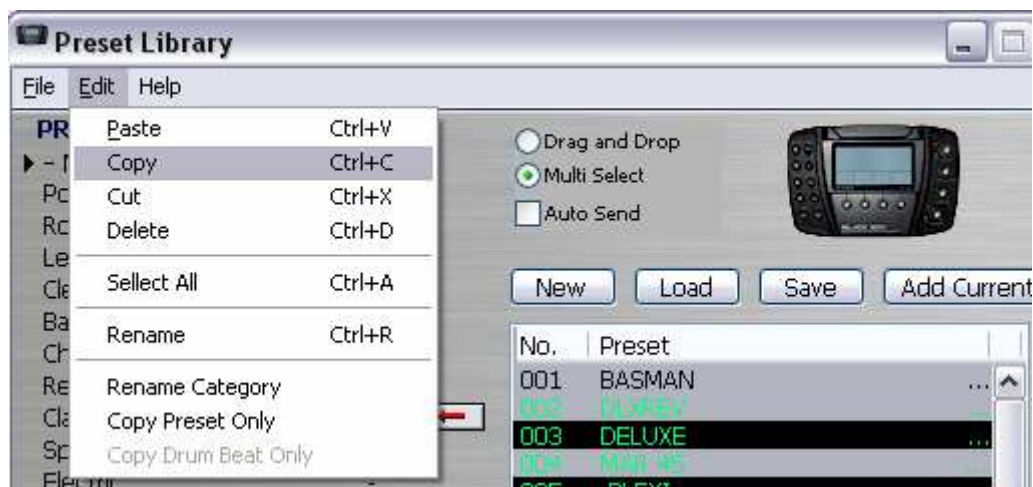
Preset Library

File Edit Help

PR
▸ - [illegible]
Pc
Rc
Le
Cle
Ba
Ch
Re
Cla
Sp
Electr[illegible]

Paste Ctrl+V
Copy Ctrl+C
Cut Ctrl+X
Delete Ctrl+D
Sellect All Ctrl+A
Rename Ctrl+R
Rename Category
Copy Preset Only
Copy Drum Beat Only

Drag and Drop
Multi Select
Auto Send

New
Load
Save
Add Current

| No. | Preset |
|---|---|
| 001 | BASMAN |
| 002 | DLXREV |
| 003 | DELUXE |
| 004 | MAR 45 |
| 005 | PLEXI |